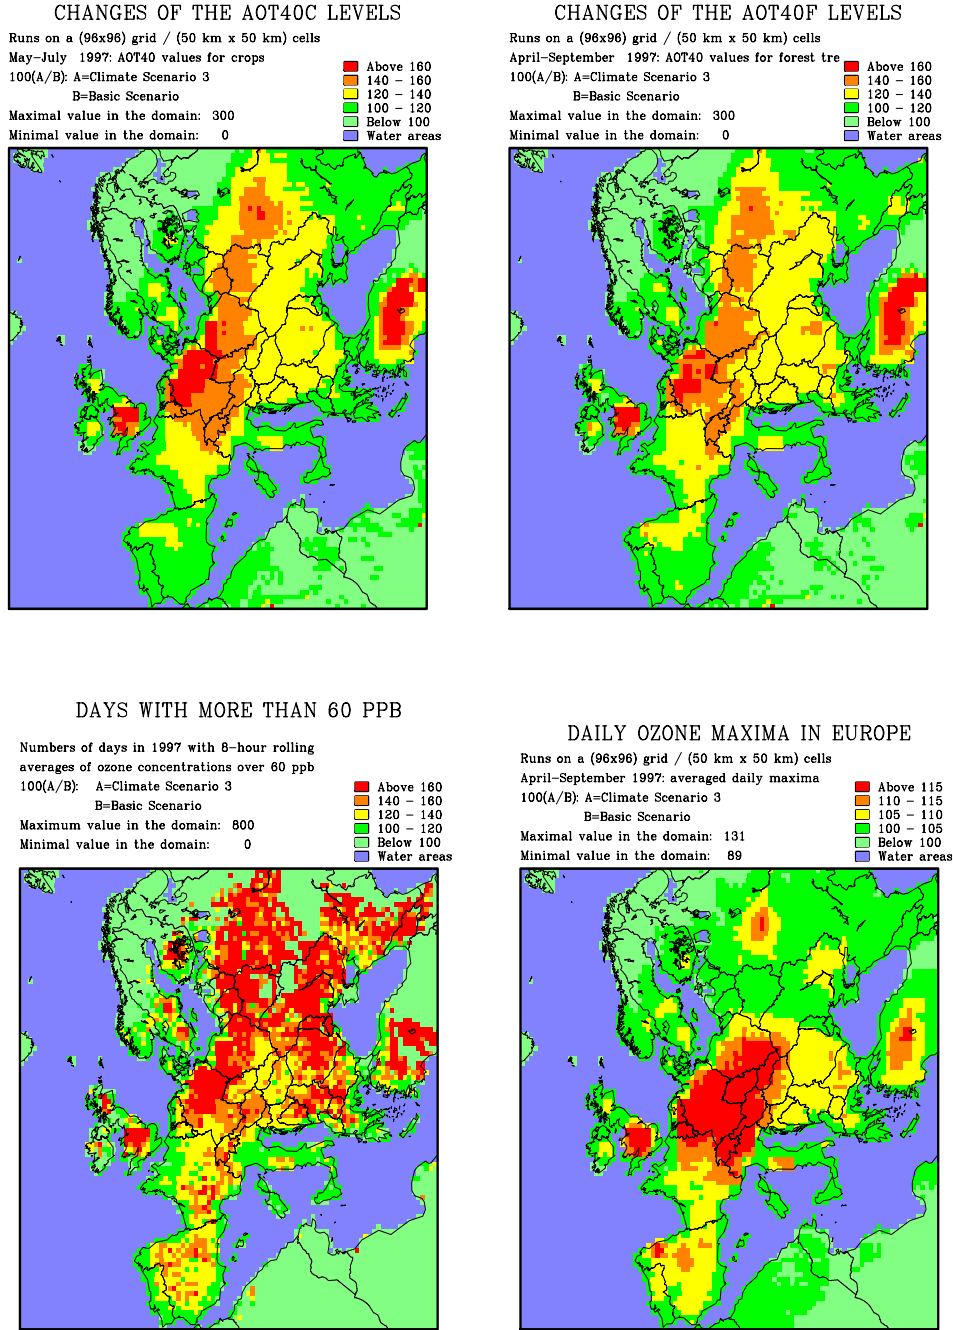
CHANGES OF THE AOT40C LEVELS

Runs on a (96x96) grid / (50 km x 50 km) cells
May–July 1997: AOT40 values for crops
100(A/B): A=Climate Scenario 3
B=Basic Scenario
Maximal value in the domain: 300
Minimal value in the domain: 0

Above 160
140 – 160
120 – 140
100 – 120
Below 100
Water areas

CHANGES OF THE AOT40F LEVELS

Runs on a (96x96) grid / (50 km x 50 km) cells
April–September 1997: AOT40 values for forest tre
100(A/B): A=Climate Scenario 3
B=Basic Scenario
Maximal value in the domain: 300
Minimal value in the domain: 0

Above 160
140 – 160
120 – 140
100 – 120
Below 100
Water areas

DAYS WITH MORE THAN 60 PPB

Numbers of days in 1997 with 8-hour rolling averages of ozone concentrations over 60 ppb
100(A/B): A=Climate Scenario 3
B=Basic Scenario
Maximum value in the domain: 800
Minimal value in the domain: 0

Above 160
140 – 160
120 – 140
100 – 120
Below 100
Water areas

DAILY OZONE MAXIMA IN EUROPE

Runs on a (96x96) grid / (50 km x 50 km) cells
April–September 1997: averaged daily maxima
100(A/B): A=Climate Scenario 3
B=Basic Scenario
Maximal value in the domain: 131
Minimal value in the domain: 89

Above 115
110 – 115
105 – 110
100 – 105
Below 100
Water areas